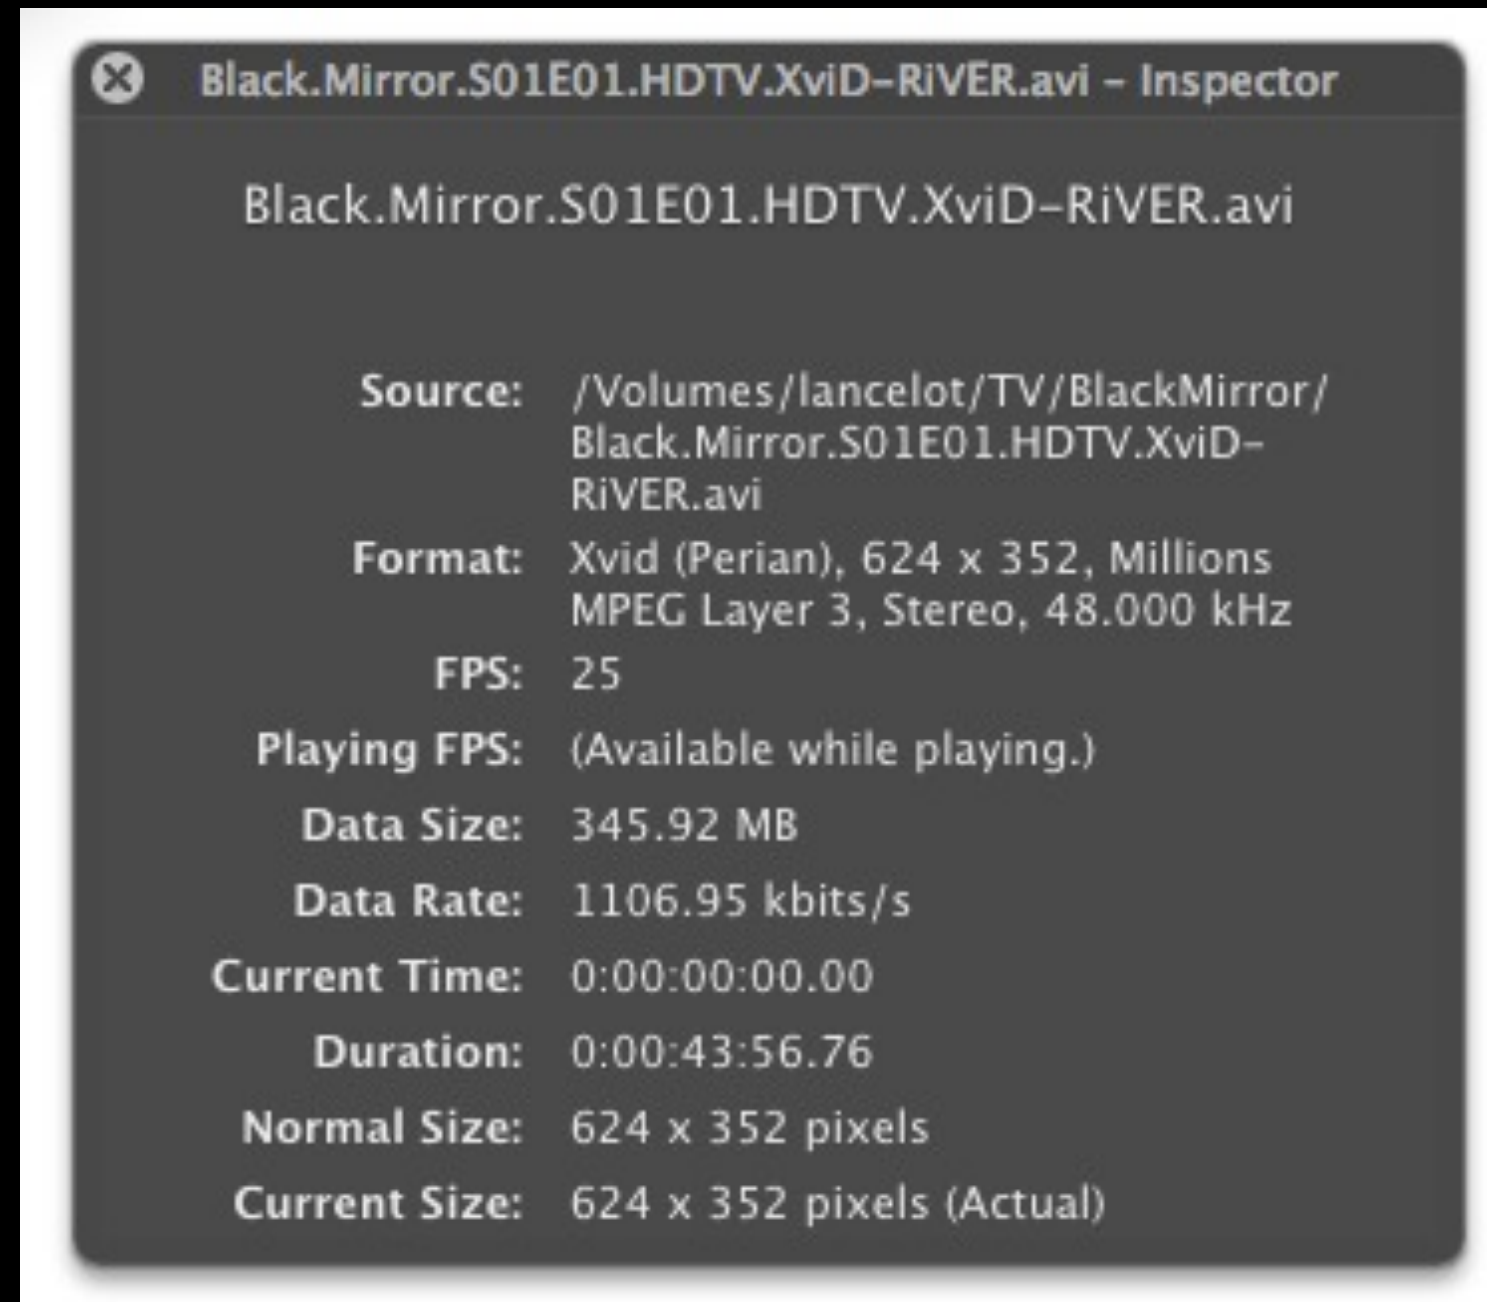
Black.Mirror.S01E01.HDTV.XviD-RiVER.avi - Inspector

Black.Mirror.S01E01.HDTV.XviD-RiVER.avi

Source: /Volumes/lancelot/TV/BlackMirror/Black.Mirror.S01E01.HDTV.XviD-RiVER.avi
Format: Xvid (Perian), 624 x 352, Millions MPEG Layer 3, Stereo, 48.000 kHz
FPS: 25
Playing FPS: (Available while playing.)
Data Size: 345.92 MB
Data Rate: 1106.95 kbits/s
Current Time: 0:00:00:00.00
Duration: 0:00:43:56.76
Normal Size: 624 x 352 pixels
Current Size: 624 x 352 pixels (Actual)